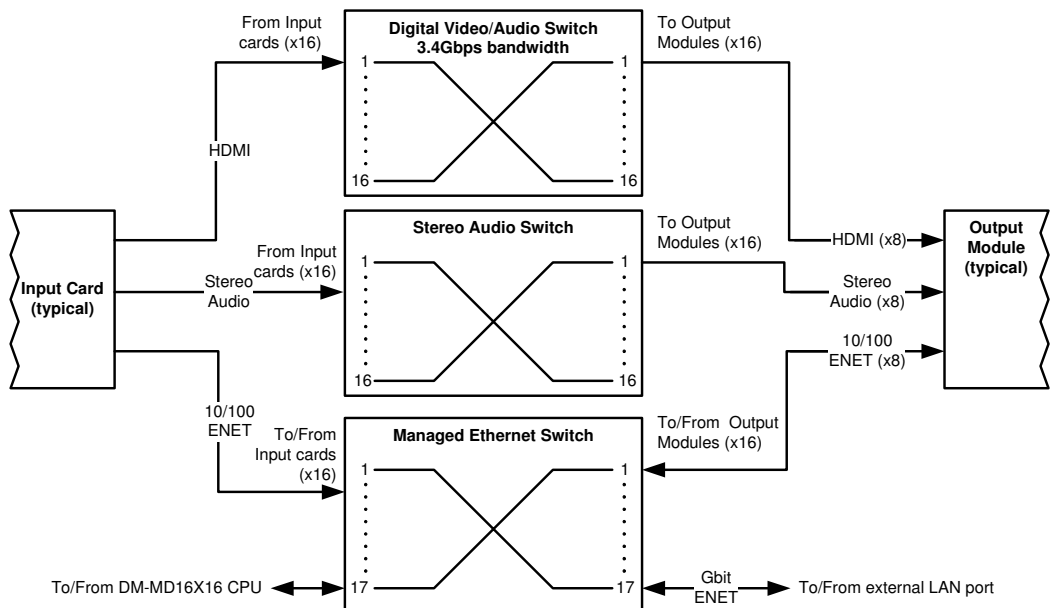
From Input cards (x16)

Digital Video/Audio Switch
3.4Gbps bandwidth

To Output Modules (x16)

1
16
1
16

HDMI

Input Card (typical)

Stereo Audio Switch

To Output Modules (x16)

From Input cards (x16)

Stereo Audio

1
16
1
16

HDMI (x8)

Stereo Audio (x8)

10/100 ENET (x8)

Output Module (typical)

10/100 ENET

To/From Input cards (x16)

Managed Ethernet Switch

To/From Output Modules (x16)

1
17
1
17

To/From DM-MD16X16 CPU

Gbit ENET

To/From external LAN port